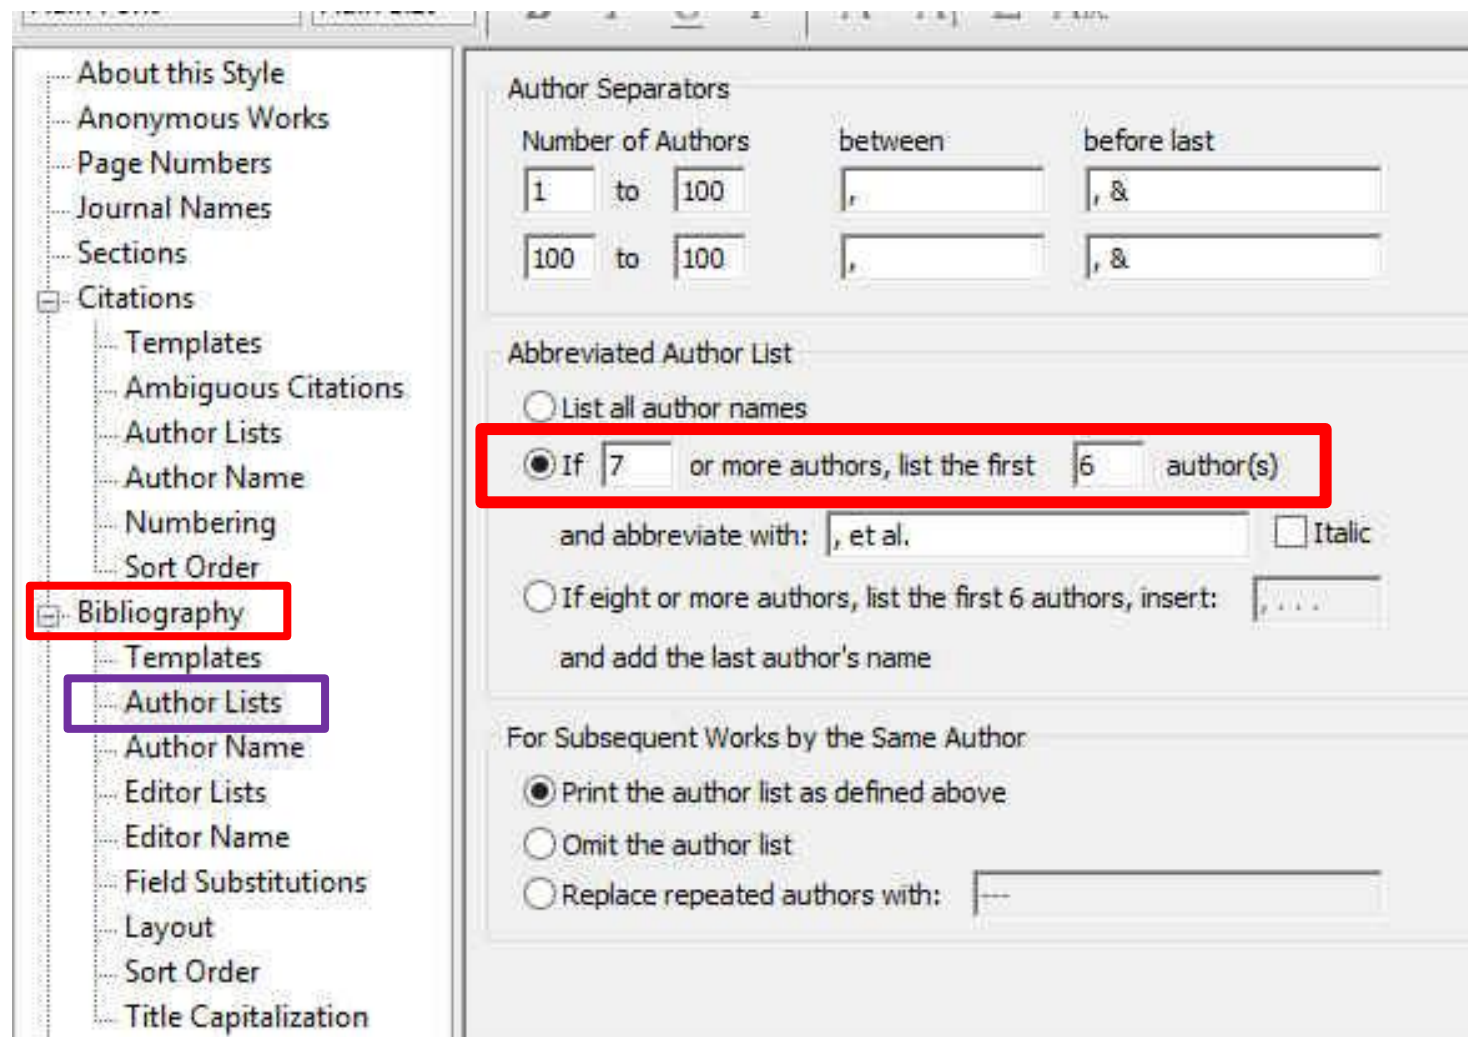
About this Style
Anonymous Works
Page Numbers
Journal Names
Sections
Citations
Templates
Ambiguous Citations
Author Lists
Author Name
Numbering
Sort Order
Bibliography
Templates
Author Lists
Author Name
Editor Lists
Editor Name
Field Substitutions
Layout
Sort Order
Title Capitalization

Author Separators

| Number of Authors | | | between | before last |
|---|---|---|---|---|
| 1 | to | 100 | , | , & |
| 100 | to | 100 | , | , & |

Abbreviated Author List

List all author names

If 7 or more authors, list the first 6 author(s)

and abbreviate with: , et al. Italic

If eight or more authors, list the first 6 authors, insert: , . . .

and add the last author's name

For Subsequent Works by the Same Author

Print the author list as defined above

Omit the author list

Replace repeated authors with: ---